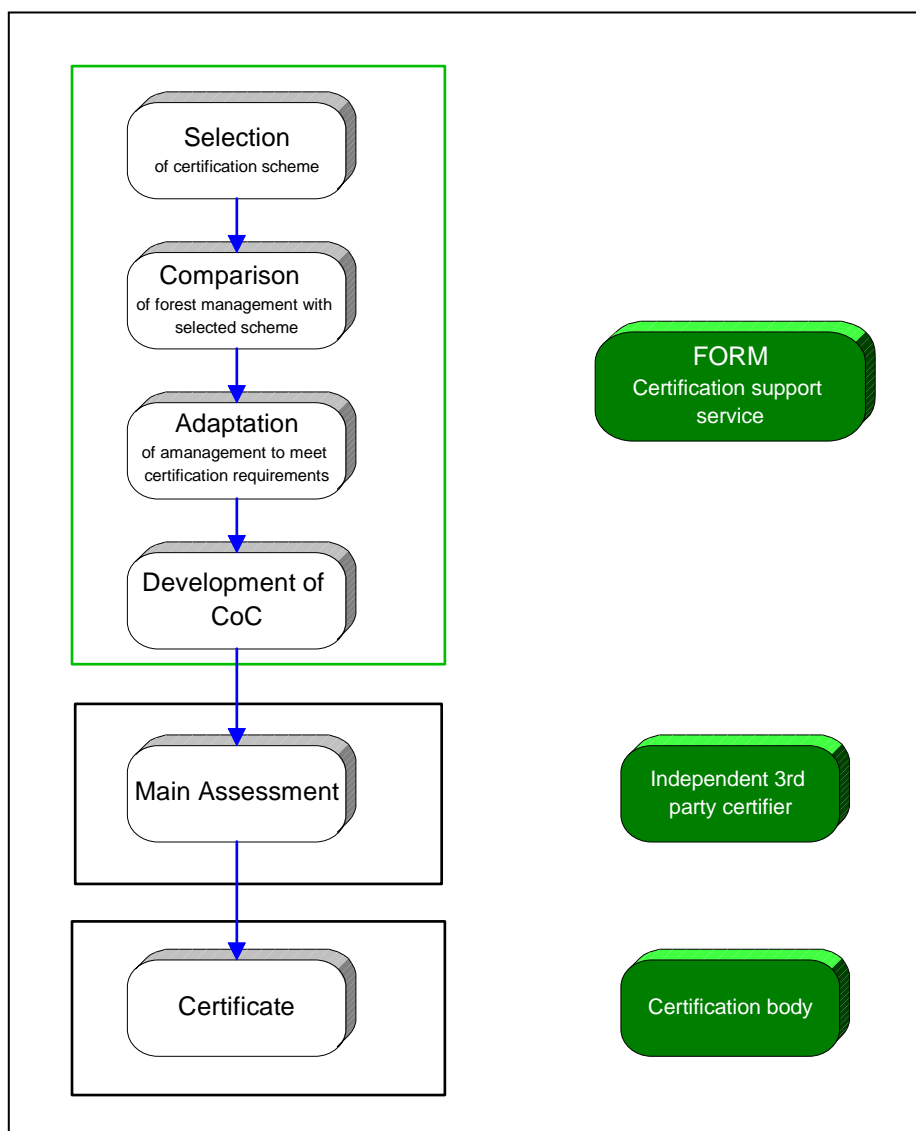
Selection
of certification scheme

Comparison
of forest management with selected scheme

Adaptation
of amanagement to meet certification requirements

Development of CoC

FORM
Certification support service

Main Assessment

Independent 3rd party certifier

Certificate

Certification body